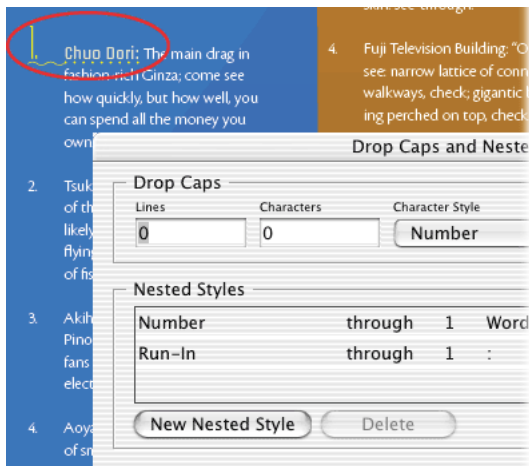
1. Chuo Dori: The main drag in fashion-rich Ginza; come see how quickly, but how well, you can spend all the money you own

2. Tsuk of th likely flying of fis

3. Akih Pino fans elect

4. Aoya of sm

skin: see-through.

4. Fuji Television Building: "O see: narrow lattice of conn walkways, check; gigantic ing perched on top, check

Drop Caps and Neste

Drop Caps

Lines
0

Characters
0

Character Style
Number

Nested Styles

| Number | through | 1 | Word |
|---|---|---|---|
| Run-In | through | 1 | : |

New Nested Style

Delete